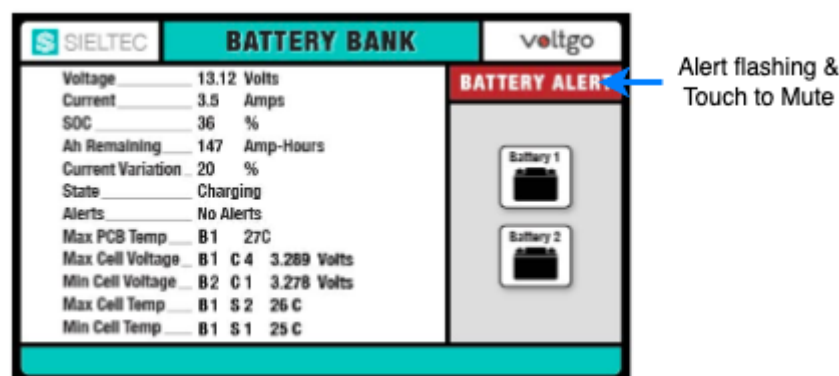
SIELTEC BATTERY BANK voltgo

Voltage 13.12 Volts
Current 3.5 Amps
SOC 36 %
Ah Remaining 147 Amp-Hours
Current Variation 20 %
State Charging
Alerts No Alerts
Max PCB Temp B1 27C
Max Cell Voltage B1 C4 3.289 Volts
Min Cell Voltage B2 C1 3.278 Volts
Max Cell Temp B1 S2 26C
Min Cell Temp B1 S1 25C

BATTERY ALERT

Battery 1

Battery 2

Alert flashing & Touch to Mute